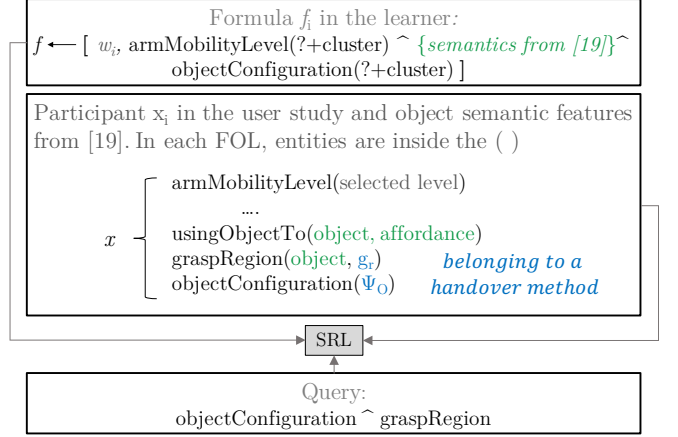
Formula $f_i$ in the learner:

$f \longleftarrow$ [ $w_i$, armMobilityLevel(?+cluster) ^ {semantics from [19]}^ objectConfiguration(?+cluster) ]

Participant $x_i$ in the user study and object semantic features from [19]. In each FOL, entities are inside the ( )

$x$

armMobilityLevel(selected level)

....

usingObjectTo(object, affordance)

graspRegion(object, $g_r$)

objectConfiguration($\Psi_O$)

belonging to a handover method

SRL

Query:

objectConfiguration ^ graspRegion